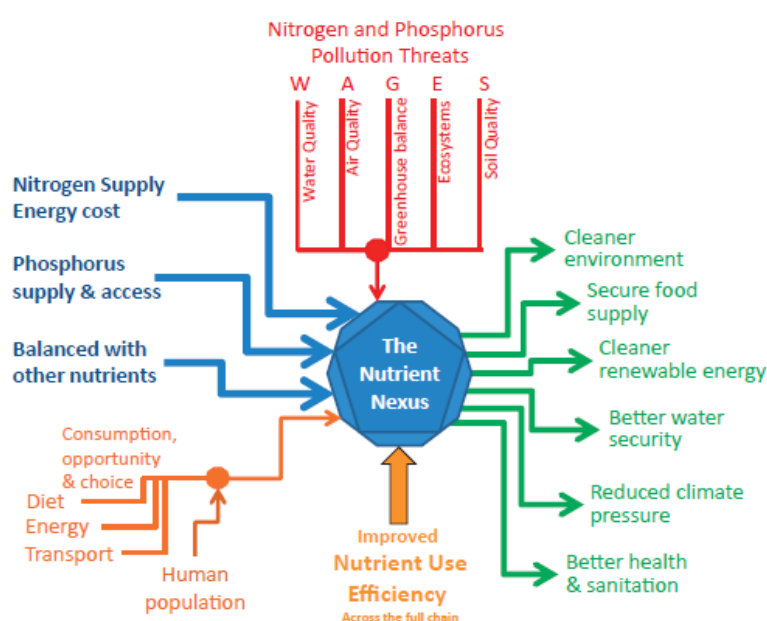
Nitrogen and Phosphorus Pollution Threats

W A G E S

Water Quality
Air Quality
Greenhouse balance
Ecosystems
Soil Quality

Nitrogen Supply Energy cost

Phosphorus supply & access

Balanced with other nutrients

Consumption, opportunity & choice

Diet
Energy
Transport

Human population

The Nutrient Nexus

Improved
Nutrient Use Efficiency
Across the full chain

Cleaner environment

Secure food supply

Cleaner renewable energy

Better water security

Reduced climate pressure

Better health & sanitation